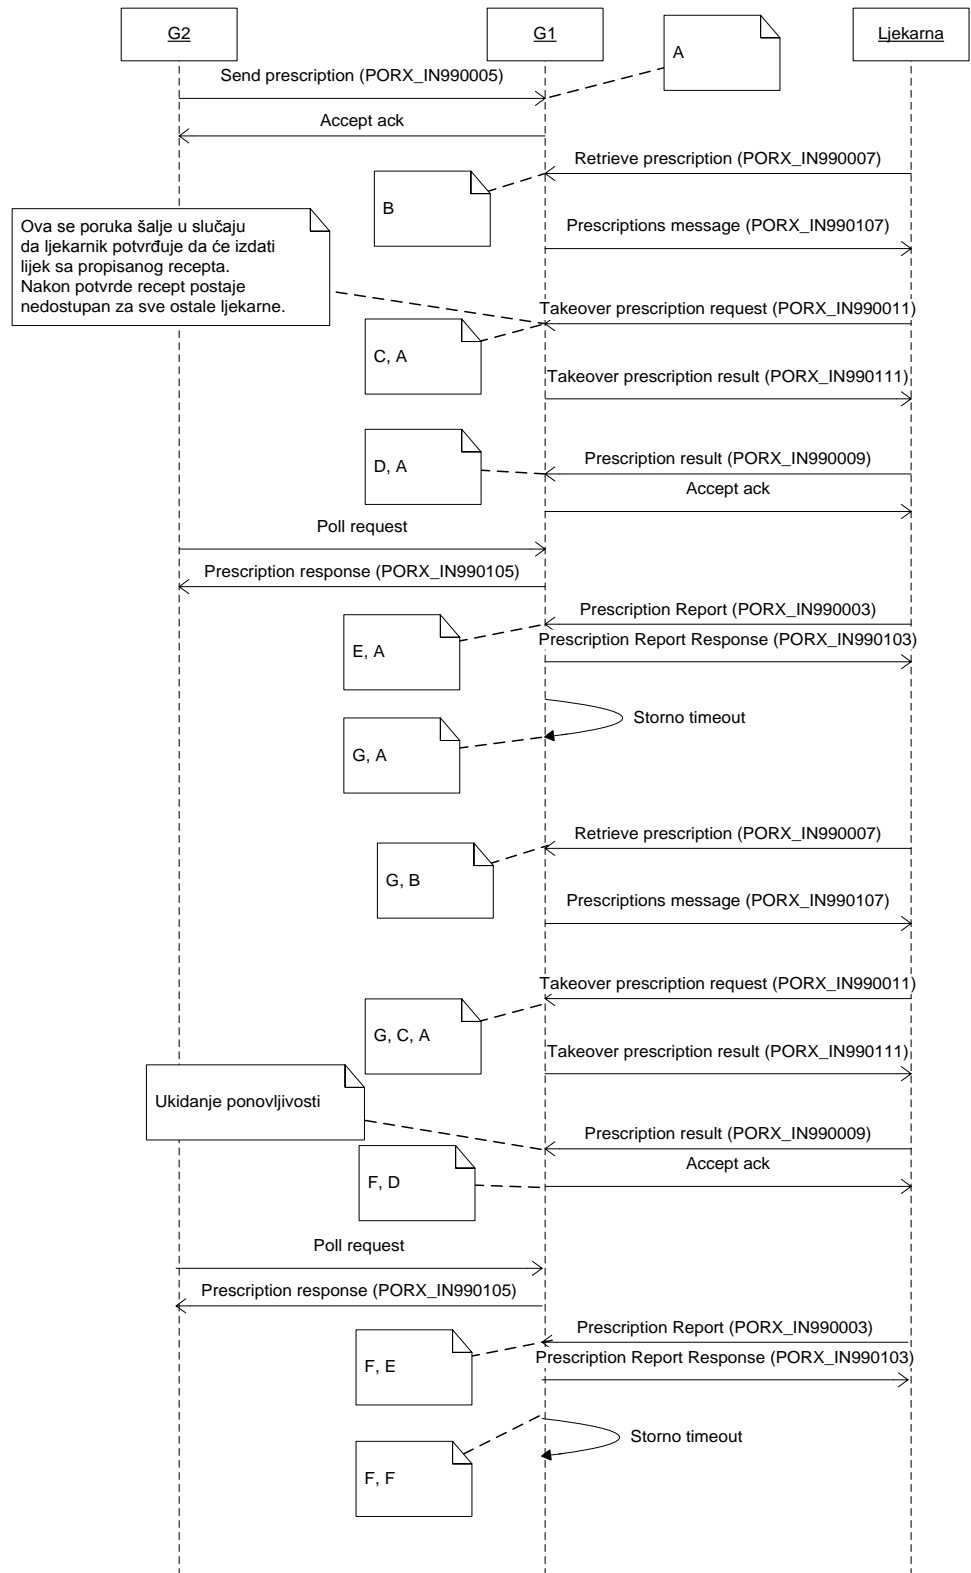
G2

G1

A

Ljekarna

Send prescription (PORX_IN990005)

Accept ack

Retrieve prescription (PORX_IN990007)

B

Ova se poruka šalje u slučaju da ljekarnik potvrđuje da će izdati lijek sa propisanog recepta. Nakon potvrde recept postaje nedostupan za sve ostale ljekarne.

Prescriptions message (PORX_IN990107)

Takeover prescription request (PORX_IN990011)

C, A

Takeover prescription result (PORX_IN990111)

D, A

Prescription result (PORX_IN990009)

Accept ack

Poll request

Prescription response (PORX_IN990105)

Prescription Report (PORX_IN990003)

E, A

Prescription Report Response (PORX_IN990103)

Storno timeout

G, A

Retrieve prescription (PORX_IN990007)

G, B

Prescriptions message (PORX_IN990107)

Takeover prescription request (PORX_IN990011)

G, C, A

Takeover prescription result (PORX_IN990111)

Ukidanje ponovljivosti

Prescription result (PORX_IN990009)

F, D

Accept ack

Poll request

Prescription response (PORX_IN990105)

Prescription Report (PORX_IN990003)

F, E

Prescription Report Response (PORX_IN990103)

Storno timeout

F, F